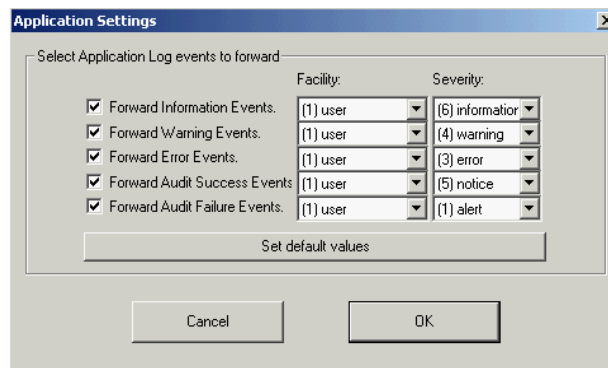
Application Settings

Select Application Log events to forward

| | Facility: | Severity: |
|---|---|---|
| Forward Information Events. | (1) user | (6) informatior |
| Forward Warning Events. | (1) user | (4) warning |
| Forward Error Events. | (1) user | (3) error |
| Forward Audit Success Events | (1) user | (5) notice |
| Forward Audit Failure Events. | (1) user | (1) alert |

Set default values

Cancel

OK